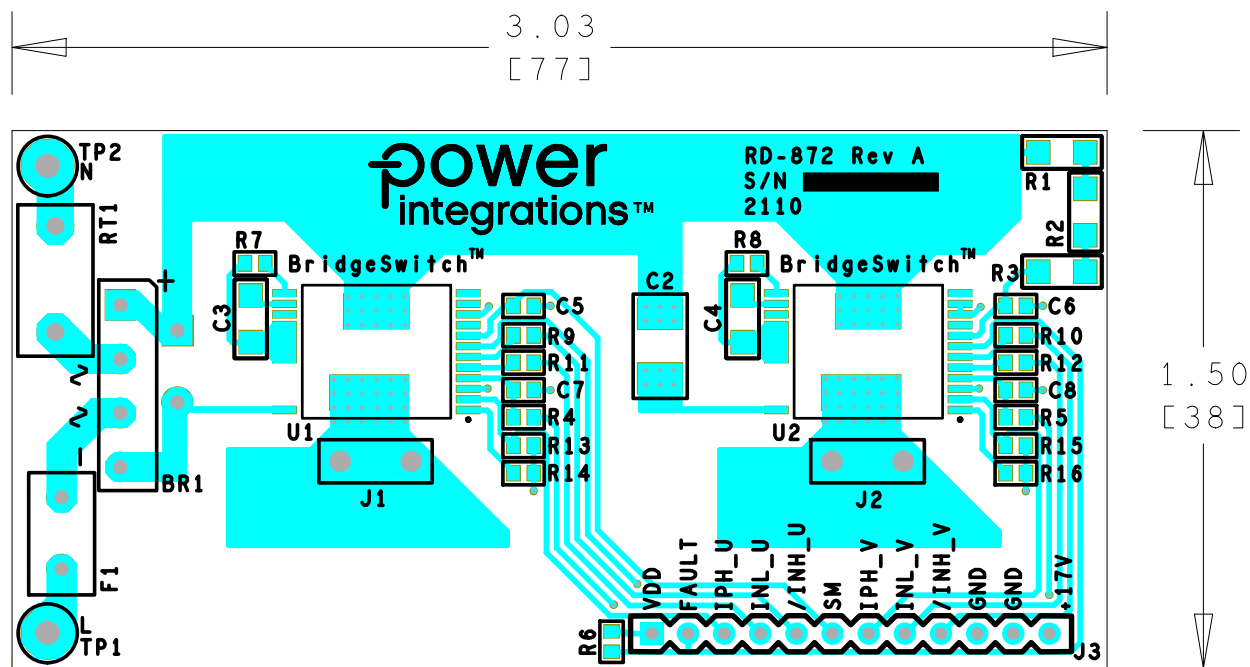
3.03
[77]

1.50
[38]

TP2
N
RT1
+
~
~
-
BR1
F1
L
TP1

power
integrations™

RD-872 Rev A
S/N
2110

R1
R2
R3

R7
BridgeSwitch™
C3
U1
J1
C5
R9
R11
C7
R4
R13
R14

C2

R8
BridgeSwitch™
C4
U2
J2
C6
R10
R12
C8
R5
R15
R16

VDD
FAULT
IPH_U
INL_U
/INH_U
SM
IPH_V
INL_V
/INH_V
GND
GND
+17V

R6
J3